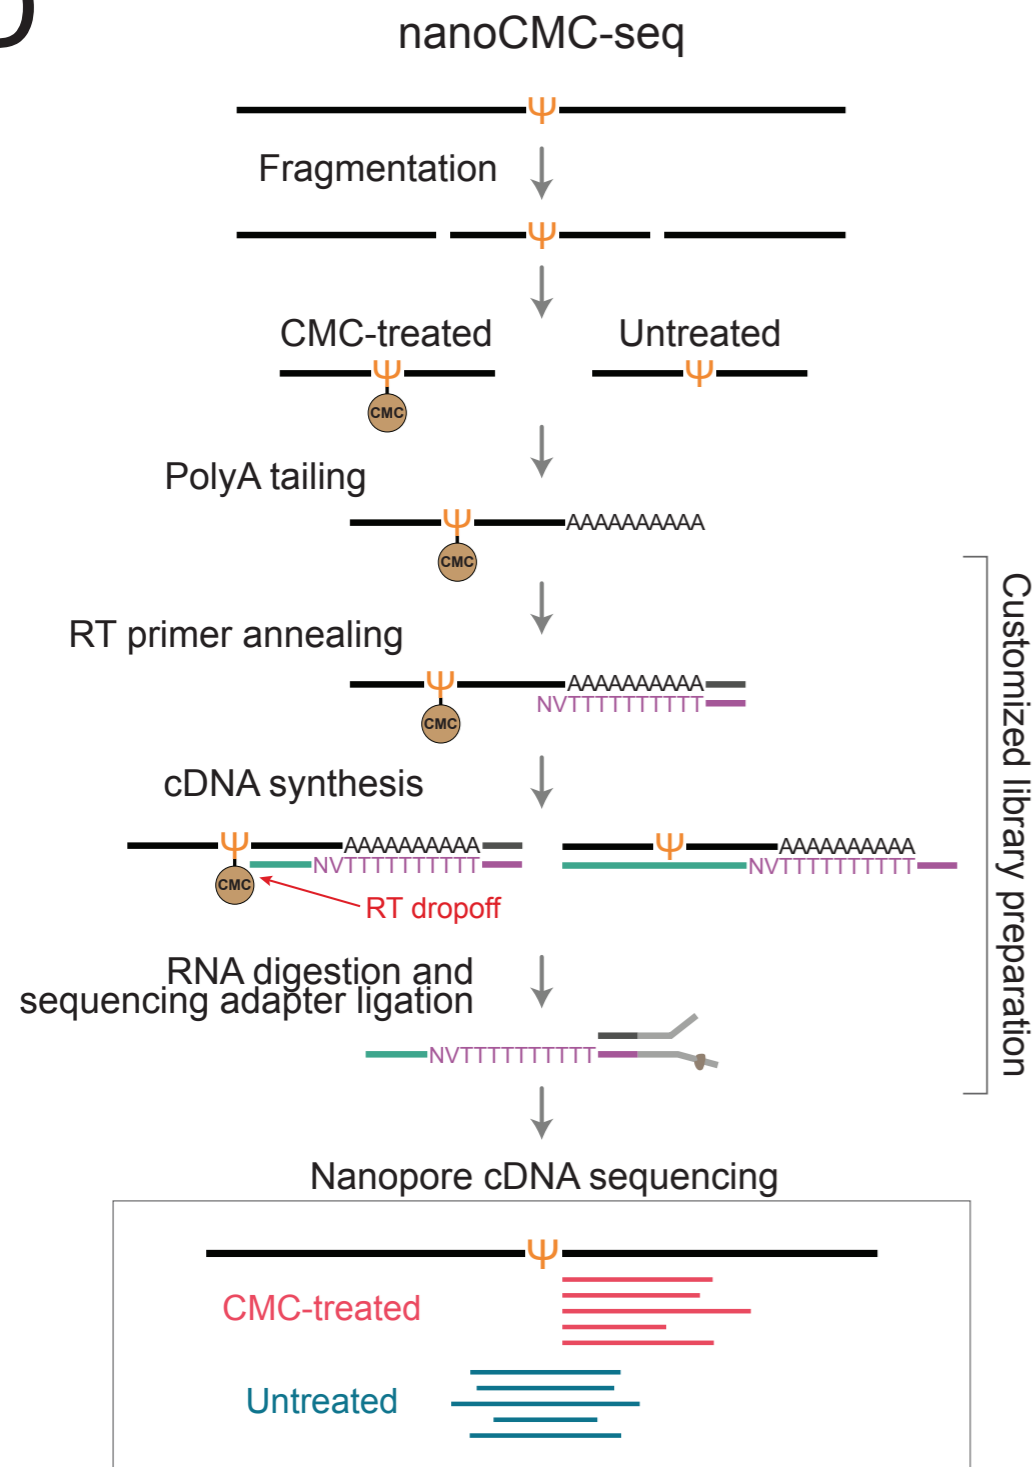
nanoCMC-seq

Ψ

Fragmentation

Ψ

CMC-treated

Untreated

Ψ

CMC

Ψ

PolyA tailing

Ψ

AAAAAAAAAA

CMC

RT primer annealing

Ψ

AAAAAAAAAA

NVTTTTTTTTTTT

CMC

cDNA synthesis

Ψ

AAAAAAAAAA

NVTTTTTTTTTTT

CMC

RT dropoff

Ψ

AAAAAAAAAA

NVTTTTTTTTTTT

RNA digestion and sequencing adapter ligation

NVTTTTTTTTTTT

Customized library preparation

Nanopore cDNA sequencing

Ψ

CMC-treated

Untreated